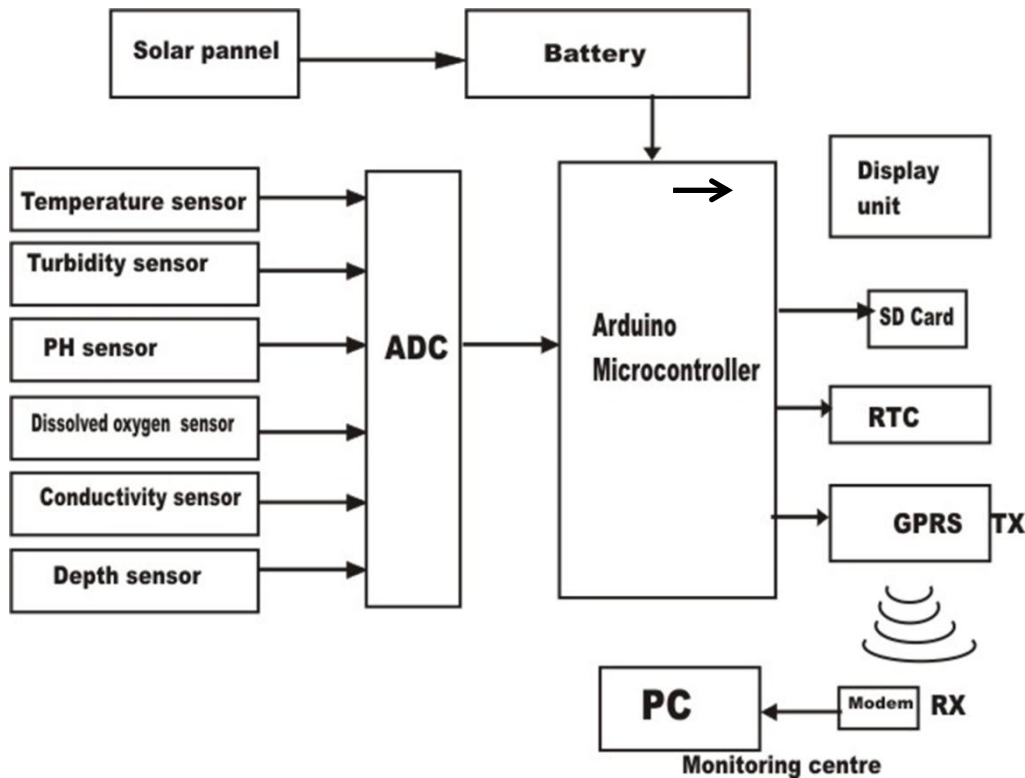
Solar pannel

Battery

Display unit

Temperature sensor

Turbidity sensor

PH sensor

Dissolved oxygen sensor

Conductivity sensor

Depth sensor

ADC

Arduino Microcontroller

SD Card

RTC

GPRS

TX

PC

Modem

RX

Monitoring centre